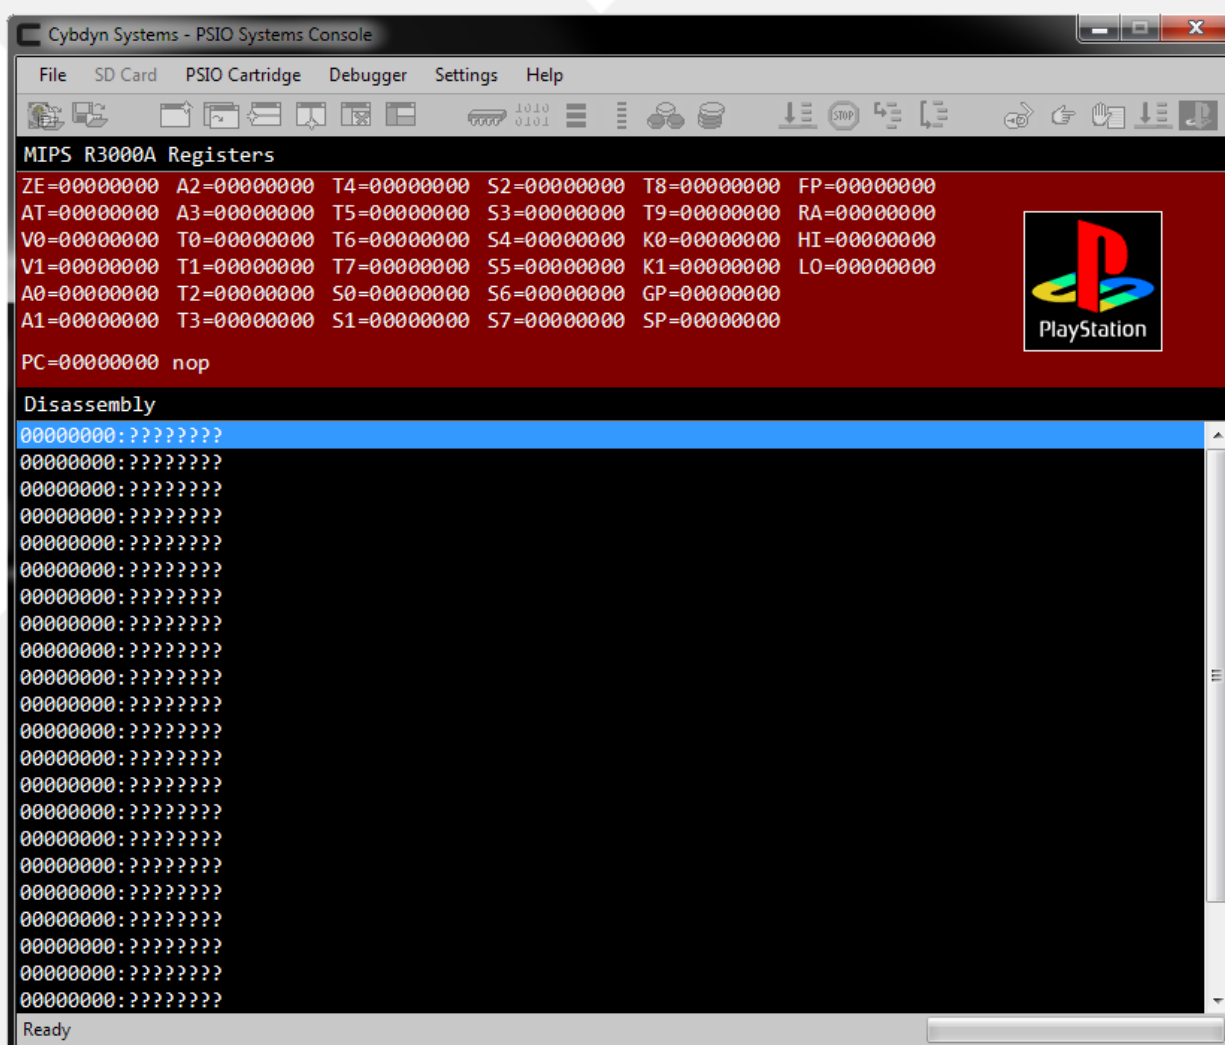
Cybdyn Systems - PSIO Systems Console

File SD Card PSIO Cartridge Debugger Settings Help

1010 0101

STOP

MIPS R3000A Registers

ZE=00000000 A2=00000000 T4=00000000 S2=00000000 T8=00000000 FP=00000000
AT=00000000 A3=00000000 T5=00000000 S3=00000000 T9=00000000 RA=00000000
V0=00000000 T0=00000000 T6=00000000 S4=00000000 K0=00000000 HI=00000000
V1=00000000 T1=00000000 T7=00000000 S5=00000000 K1=00000000 LO=00000000
A0=00000000 T2=00000000 S0=00000000 S6=00000000 GP=00000000
A1=00000000 T3=00000000 S1=00000000 S7=00000000 SP=00000000

PlayStation

PC=00000000 nop

Disassembly

00000000:????????
00000000:????????
00000000:????????
00000000:????????
00000000:????????
00000000:????????
00000000:????????
00000000:????????
00000000:????????
00000000:????????
00000000:????????
00000000:????????
00000000:????????
00000000:????????
00000000:????????
00000000:????????
00000000:????????
00000000:????????
00000000:????????
00000000:????????
00000000:????????
00000000:????????

Ready